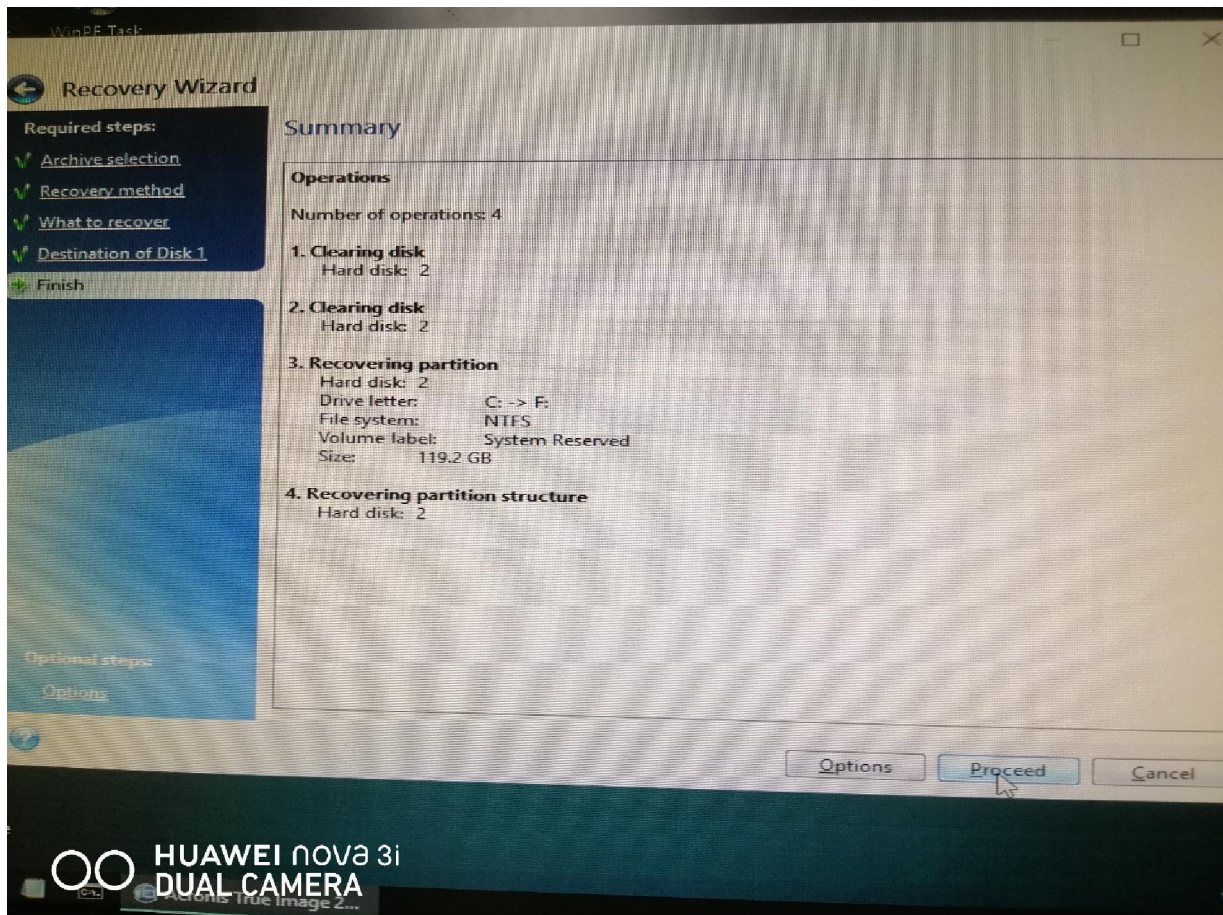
WinPE Task

Recovery Wizard

Required steps:

Archive selection

Recovery method

What to recover

Destination of Disk 1

Finish

Optional steps:

Options

Summary

Operations

Number of operations: 4

1. Clearing disk
Hard disk: 2

2. Clearing disk
Hard disk: 2

3. Recovering partition
Hard disk: 2
Drive letter: C: -> F:
File system: NTFS
Volume label: System Reserved
Size: 119.2 GB

4. Recovering partition structure
Hard disk: 2

Options Proceed Cancel

HUAWEI nova 3i
DUAL CAMERA

Acronis True Image 2...